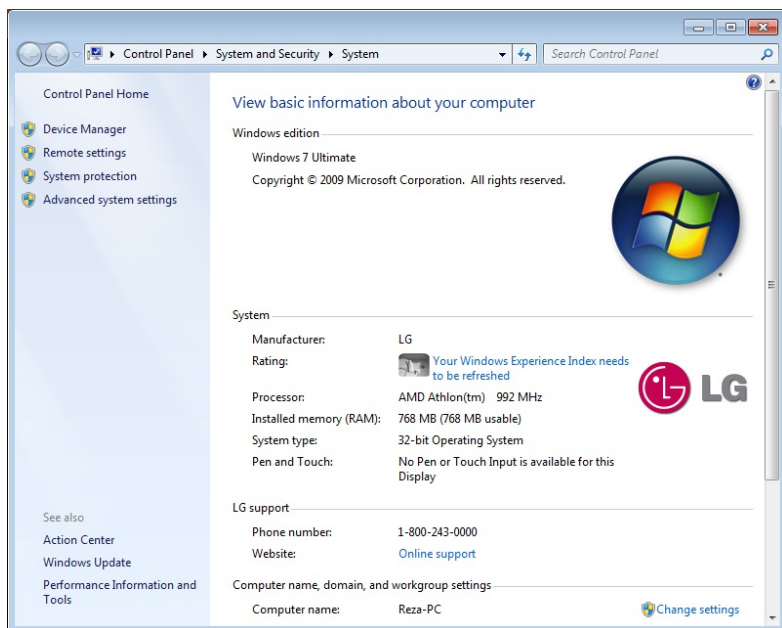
Control Panel ▸ System and Security ▸ System

Search Control Panel

Control Panel Home

Device Manager
Remote settings
System protection
Advanced system settings

See also
Action Center
Windows Update
Performance Information and Tools

View basic information about your computer

Windows edition
Windows 7 Ultimate
Copyright © 2009 Microsoft Corporation. All rights reserved.

System
| | |
|---|---|
| Manufacturer: | LG |
| Rating: | Your Windows Experience Index needs to be refreshed |
| Processor: | AMD Athlon(tm) 992 MHz |
| Installed memory (RAM): | 768 MB (768 MB usable) |
| System type: | 32-bit Operating System |
| Pen and Touch: | No Pen or Touch Input is available for this Display |

LG

LG support
| | |
|---|---|
| Phone number: | 1-800-243-0000 |
| Website: | Online support |

Computer name, domain, and workgroup settings
Computer name: Reza-PC
Change settings